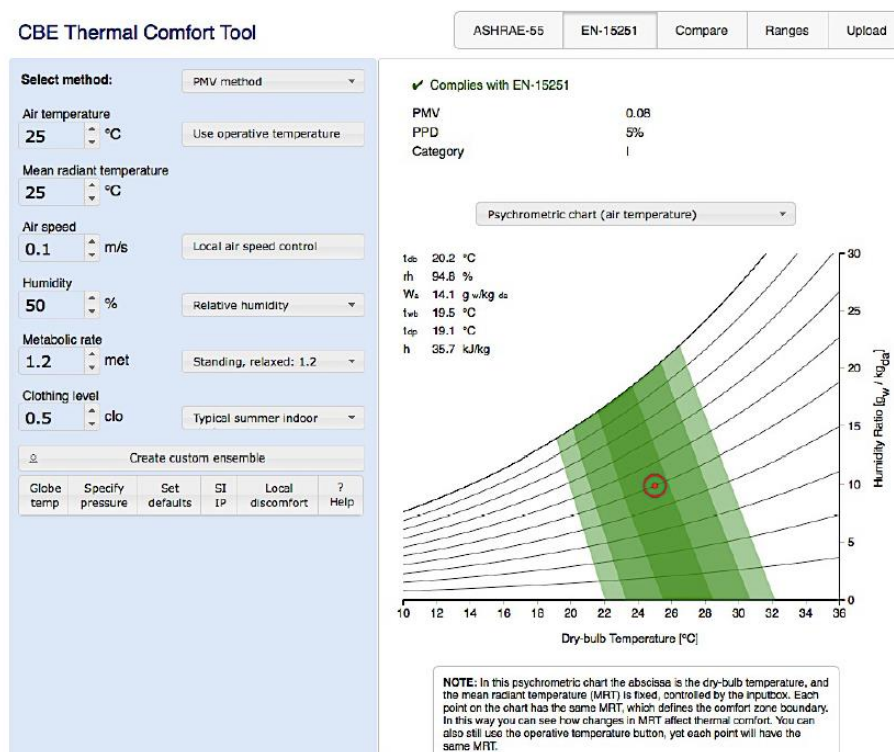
CBE Thermal Comfort Tool

ASHRAE-55 | EN-15251 | Compare | Ranges | Upload

Select method: PMV method

Air temperature
25 °C
Use operative temperature

Mean radiant temperature
25 °C

Air speed
0.1 m/s
Local air speed control

Humidity
50 %
Relative humidity

Metabolic rate
1.2 met
Standing, relaxed: 1.2

Clothing level
0.5 clo
Typical summer indoor

Create custom ensemble

| Globe temp | Specify pressure | Set defaults | SI IP | Local discomfort | ? Help |
|---|---|---|---|---|---|

✔ Complies with EN-15251

| PMV | 0.08 |
|---|---|
| PPD | 5% |
| Category | I |

Psychrometric chart (air temperature)

$t_{db}$ 20.2 °C
rh 94.8 %
$W_a$ 14.1 g $_{w}$/kg $_{da}$
$t_{wb}$ 19.5 °C
$t_{dp}$ 19.1 °C
h 35.7 kJ/kg

30
25
20
15
10
5
0

Humidity Ratio [$g_w$ / $kg_{da}$]

10 12 14 16 18 20 22 24 26 28 30 32 34 36

Dry-bulb Temperature [°C]

NOTE: In this psychrometric chart the abscissa is the dry-bulb temperature, and the mean radiant temperature (MRT) is fixed, controlled by the inputbox. Each point on the chart has the same MRT, which defines the comfort zone boundary. In this way you can see how changes in MRT affect thermal comfort. You can also still use the operative temperature button, yet each point will have the same MRT.